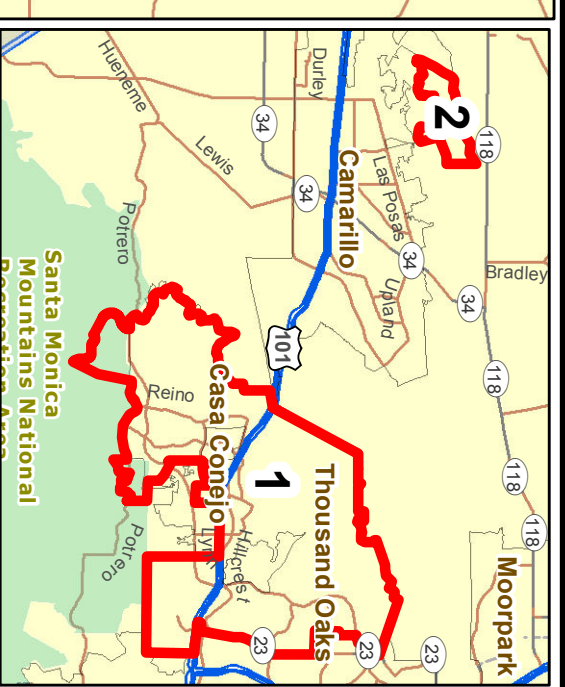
Hueneme
Durley
2
34
118
Lewis
Camarillo
Las Posas
34
Potrero
34
Bradley
Santa Monica Mountains National Recreation Area
Upland
34
101
118
Reino
Casa Conejo
1
Thousand Oaks
118
Potrero
Lynn
Hillcrest
118
Moorpark
23
23
23